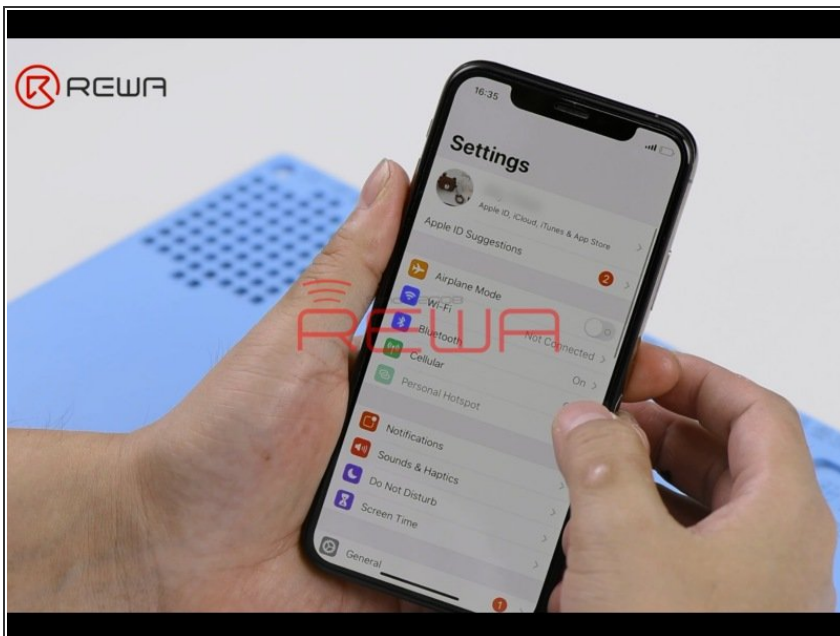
REWA

16:35

Settings

Apple ID, iCloud, iTunes & App Store

Apple ID Suggestions

2

Airplane Mode

Wi-Fi

Bluetooth

Not Connected

Cellular

On

Personal Hotspot

Notifications

Sounds & Haptics

Do Not Disturb

Screen Time

General

1

REWA